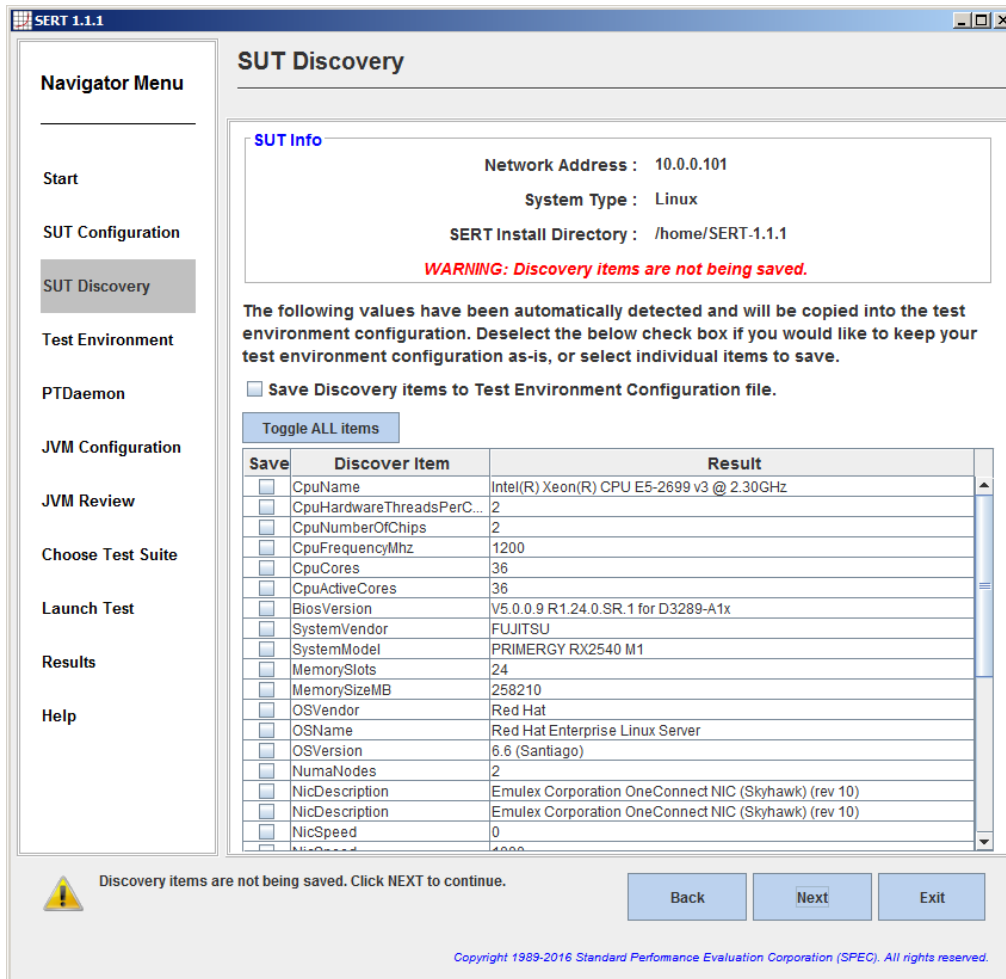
SERT 1.1.1

Navigator Menu

Start

SUT Configuration

SUT Discovery

Test Environment

PTDaemon

JVM Configuration

JVM Review

Choose Test Suite

Launch Test

Results

Help

SUT Discovery

SUT Info

Network Address : 10.0.0.101

System Type : Linux

SERT Install Directory : /home/SERT-1.1.1

WARNING: Discovery items are not being saved.

The following values have been automatically detected and will be copied into the test environment configuration. Deselect the below check box if you would like to keep your test environment configuration as-is, or select individual items to save.

Save Discovery items to Test Environment Configuration file.

Toggle ALL items

| Save | Discover Item | Result |
|---|---|---|
| | CpuName | Intel(R) Xeon(R) CPU E5-2699 v3 @ 2.30GHz |
| | CpuHardwareThreadsPerC... | 2 |
| | CpuNumberOfChips | 2 |
| | CpuFrequencyMhz | 1200 |
| | CpuCores | 36 |
| | CpuActiveCores | 36 |
| | BiosVersion | V5.0.0.9 R1.24.0.SR.1 for D3289-A1x |
| | SystemVendor | FUJITSU |
| | SystemModel | PRIMERGY RX2540 M1 |
| | MemorySlots | 24 |
| | MemorySizeMB | 258210 |
| | OSVendor | Red Hat |
| | OSName | Red Hat Enterprise Linux Server |
| | OSVersion | 6.6 (Santiago) |
| | NumaNodes | 2 |
| | NicDescription | Emulex Corporation OneConnect NIC (Skyhawk) (rev 10) |
| | NicDescription | Emulex Corporation OneConnect NIC (Skyhawk) (rev 10) |
| | NicSpeed | 0 |
| | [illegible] | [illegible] |

Discovery items are not being saved. Click NEXT to continue.

Back

Next

Exit

Copyright 1989-2016 Standard Performance Evaluation Corporation (SPEC). All rights reserved.